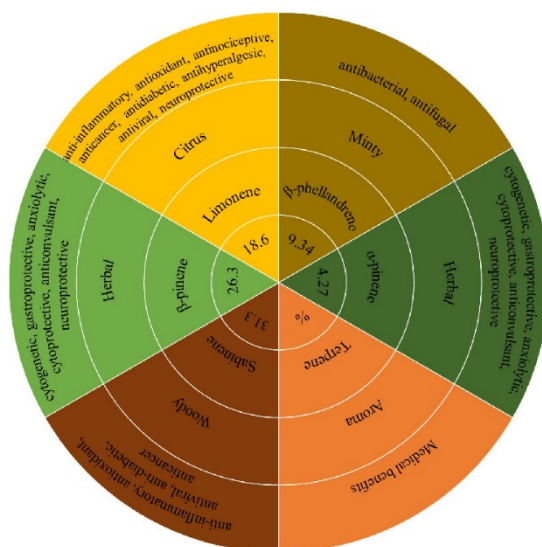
anti-inflammatory, antioxidant, antinociceptive, anticancer, antidiabetic, antihyperalgesic, antiviral, neuroprotective

Citrus

Limonene

18.6

antibacterial, antifugal

Minty

β-phellandrene

9.34

cytogenetic, gastroprotective, anxiolytic, cytoprotective, anticonvulsant, neuroprotective

Herbal

α-pinene

4.27

cytogenetic, gastroprotective, anxiolytic, cytoprotective, anticonvulsant, neuroprotective

Herbal

β-pinene

26.3

31.3

Sabinene

Woody

anti-inflammatory, antioxidant, antiviral, anti-diabetic, anticancer

%

Terpene

Aroma

Medical benefits